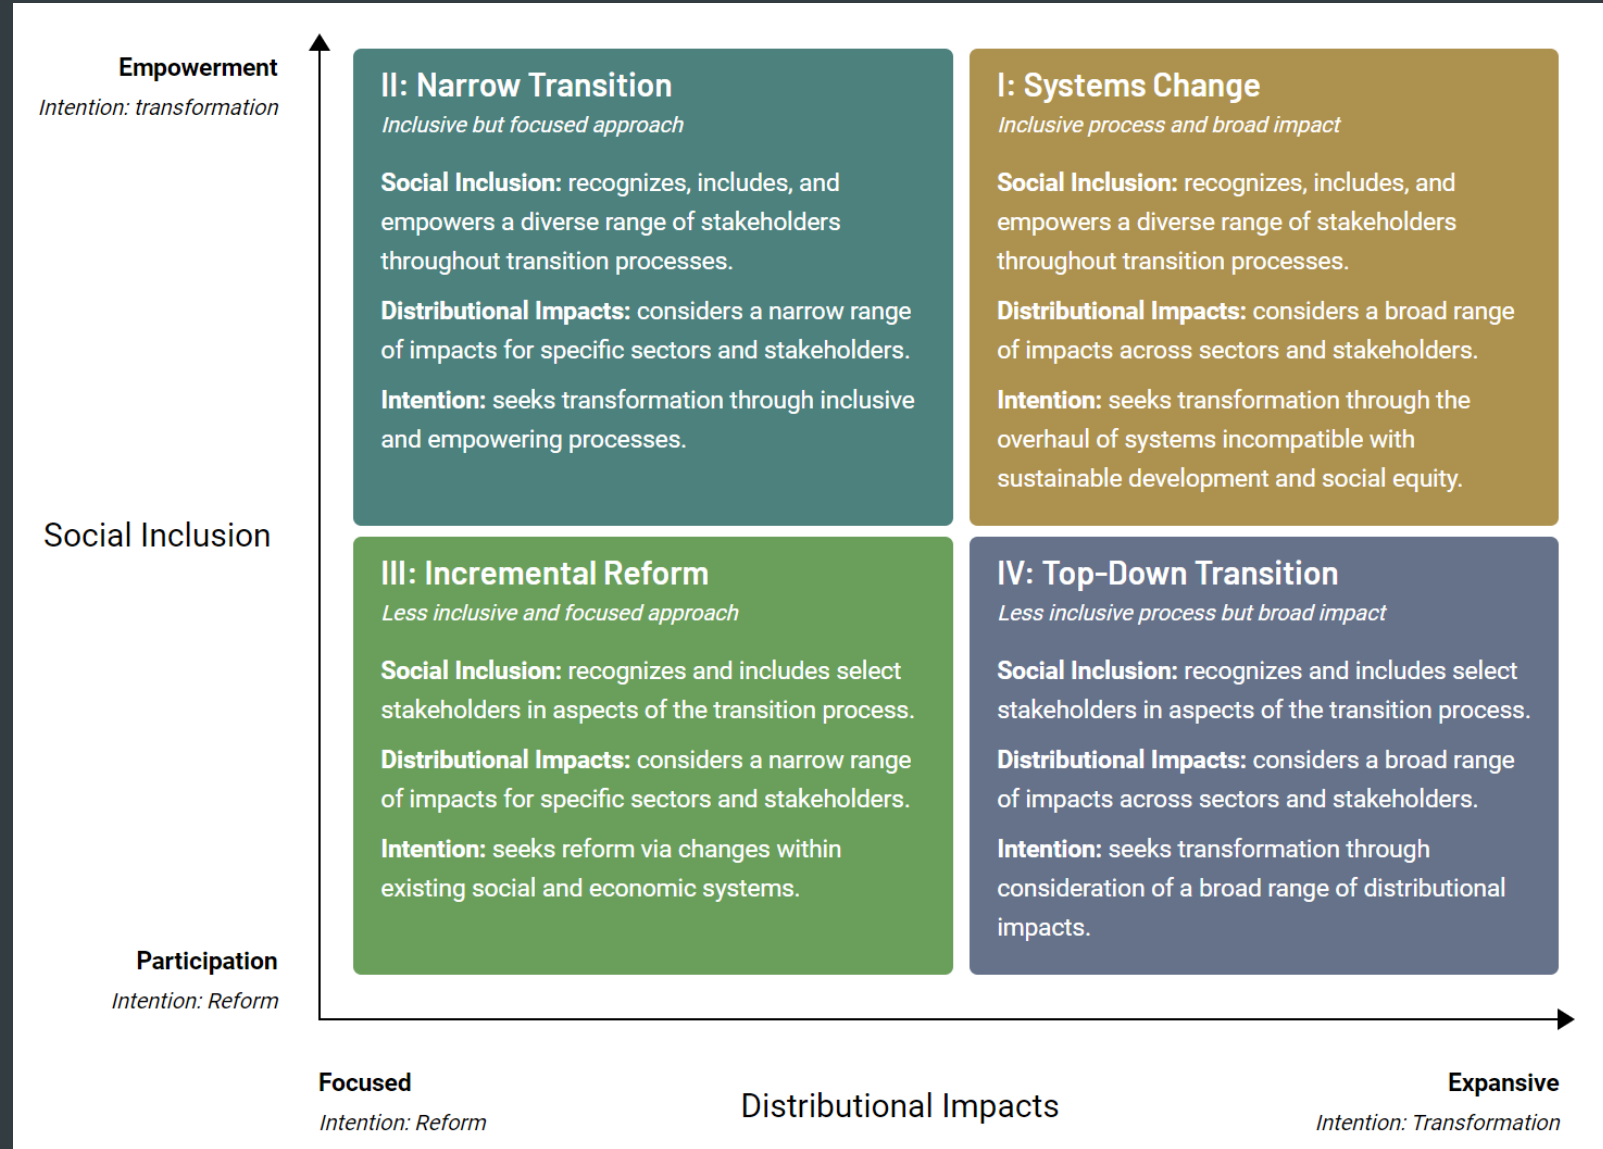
Empowerment
Intention: transformation

II: Narrow Transition
Inclusive but focused approach

Social Inclusion: recognizes, includes, and empowers a diverse range of stakeholders throughout transition processes.

Distributional Impacts: considers a narrow range of impacts for specific sectors and stakeholders.

Intention: seeks transformation through inclusive and empowering processes.

I: Systems Change
Inclusive process and broad impact

Social Inclusion: recognizes, includes, and empowers a diverse range of stakeholders throughout transition processes.

Distributional Impacts: considers a broad range of impacts across sectors and stakeholders.

Intention: seeks transformation through the overhaul of systems incompatible with sustainable development and social equity.

Social Inclusion

III: Incremental Reform
Less inclusive and focused approach

Social Inclusion: recognizes and includes select stakeholders in aspects of the transition process.

Distributional Impacts: considers a narrow range of impacts for specific sectors and stakeholders.

Intention: seeks reform via changes within existing social and economic systems.

IV: Top-Down Transition
Less inclusive process but broad impact

Social Inclusion: recognizes and includes select stakeholders in aspects of the transition process.

Distributional Impacts: considers a broad range of impacts across sectors and stakeholders.

Intention: seeks transformation through consideration of a broad range of distributional impacts.

Participation
Intention: Reform

Focused
Intention: Reform

Distributional Impacts

Expansive
Intention: Transformation